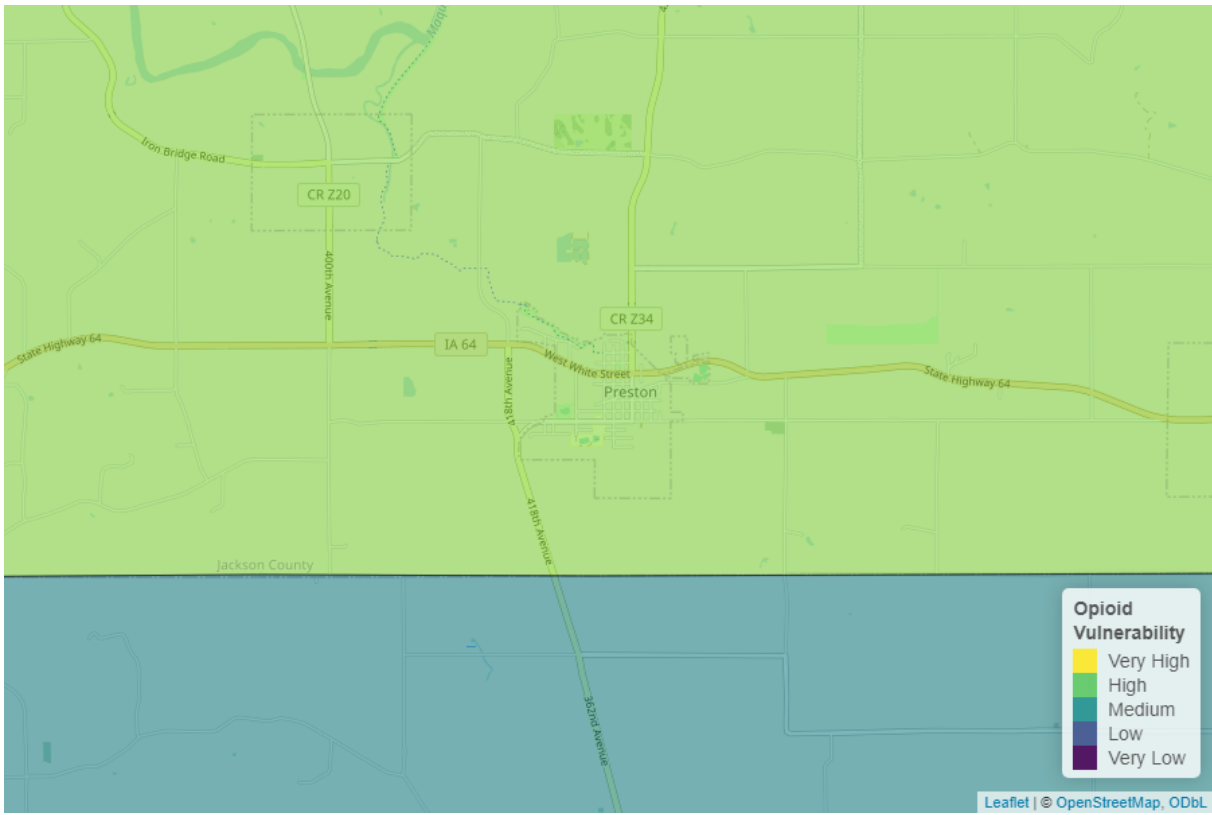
Moqu

Iron Bridge Road

CR Z20

400th Avenue

CR Z34

State Highway 64

IA 64

West White Street

418th Avenue

Preston

State Highway 64

418th Avenue

Jackson County

362nd Avenue

Opioid Vulnerability
Very High
High
Medium
Low
Very Low

Leaflet | © OpenStreetMap, ODbL